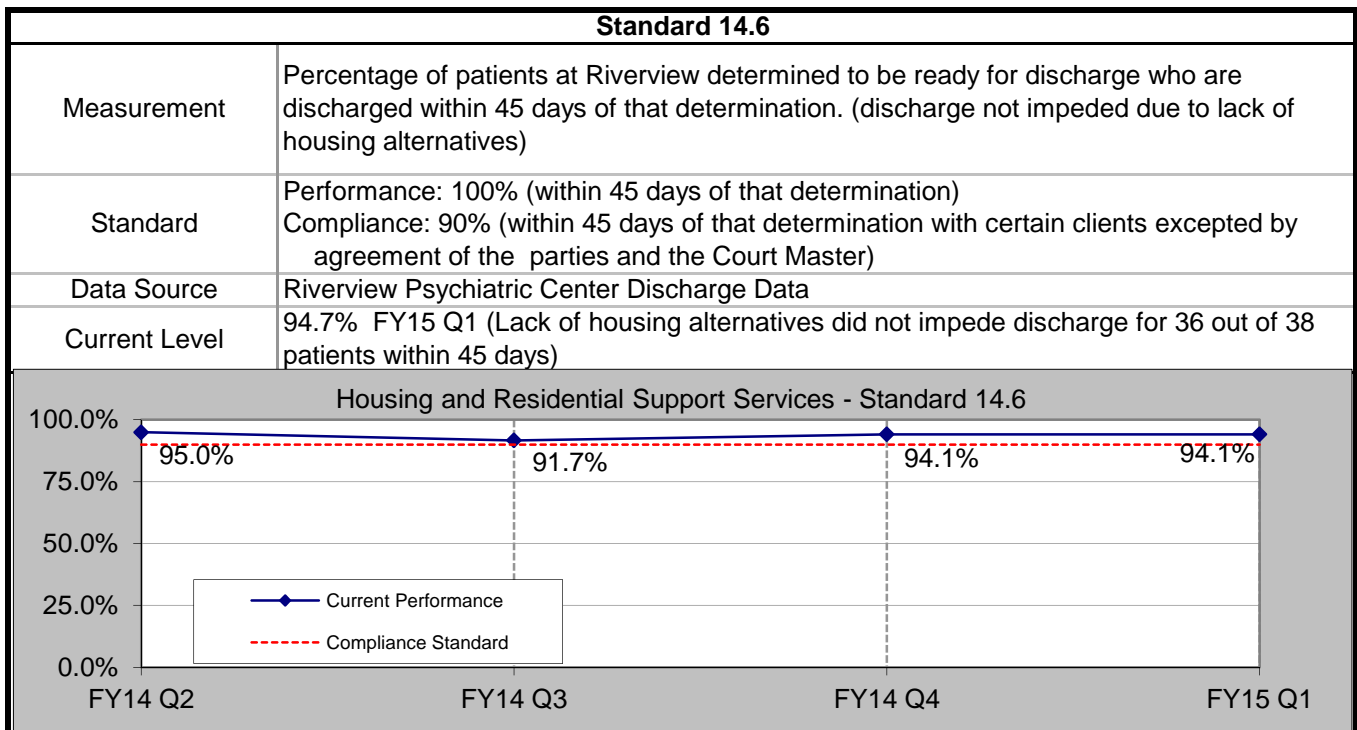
| Standard 14.6 | |
|---|---|
| Measurement | Percentage of patients at Riverview determined to be ready for discharge who are discharged within 45 days of that determination. (discharge not impeded due to lack of housing alternatives) |
| Standard | Performance: 100% (within 45 days of that determination)<br>Compliance: 90% (within 45 days of that determination with certain clients excepted by agreement of the parties and the Court Master) |
| Data Source | Riverview Psychiatric Center Discharge Data |
| Current Level | 94.7% FY15 Q1 (Lack of housing alternatives did not impede discharge for 36 out of 38 patients within 45 days) |

Housing and Residential Support Services - Standard 14.6

100.0%
75.0%
50.0%
25.0%
0.0%

95.0%
91.7%
94.1%
94.1%

Current Performance
Compliance Standard

FY14 Q2
FY14 Q3
FY14 Q4
FY15 Q1